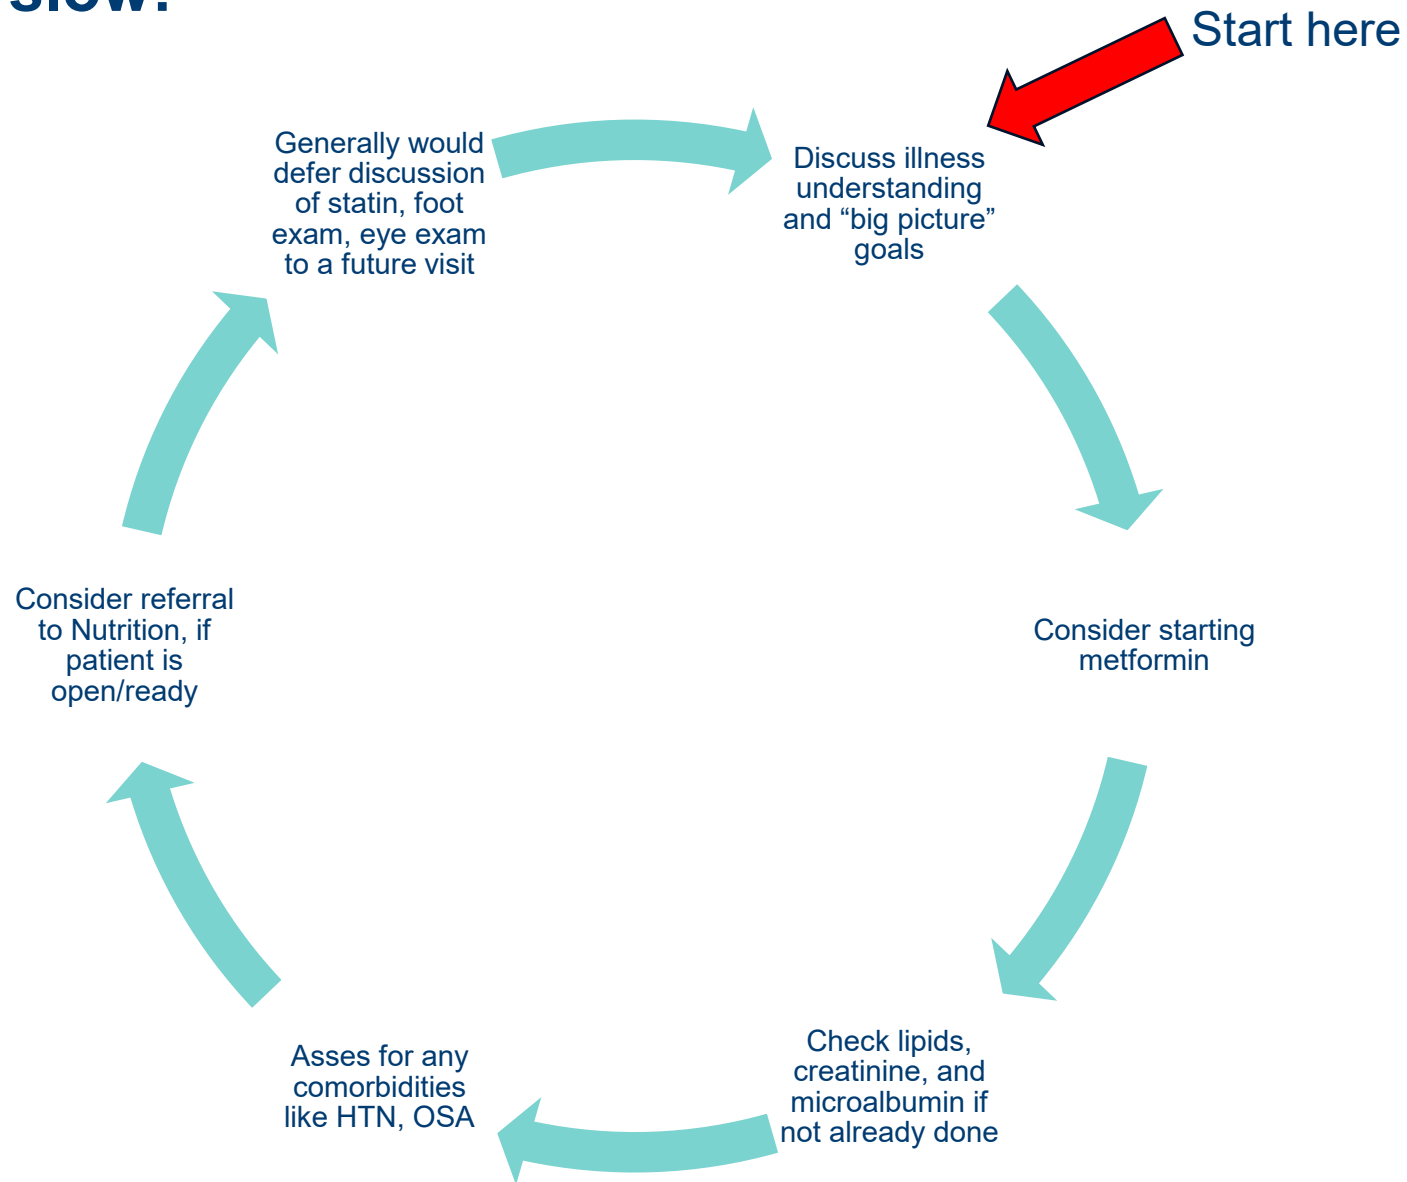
slow:

Start here

Discuss illness understanding and “big picture” goals

Consider starting metformin

Check lipids, creatinine, and microalbumin if not already done

Asses for any comorbidities like HTN, OSA

Consider referral to Nutrition, if patient is open/ready

Generally would defer discussion of statin, foot exam, eye exam to a future visit